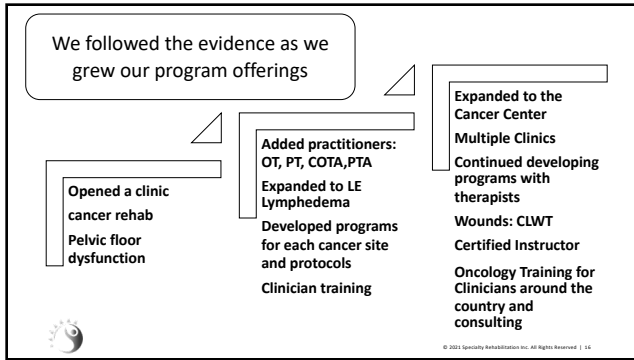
We followed the evidence as we grew our program offerings

Opened a clinic
cancer rehab
Pelvic floor dysfunction

Added practitioners: OT, PT, COTA,PTA
Expanded to LE Lymphedema
Developed programs for each cancer site and protocols
Clinician training

Expanded to the Cancer Center
Multiple Clinics
Continued developing programs with therapists
Wounds: CLWT
Certified Instructor
Oncology Training for Clinicians around the country and consulting

© 2021 Specialty Rehabilitation Inc. All Rights Reserved | 16